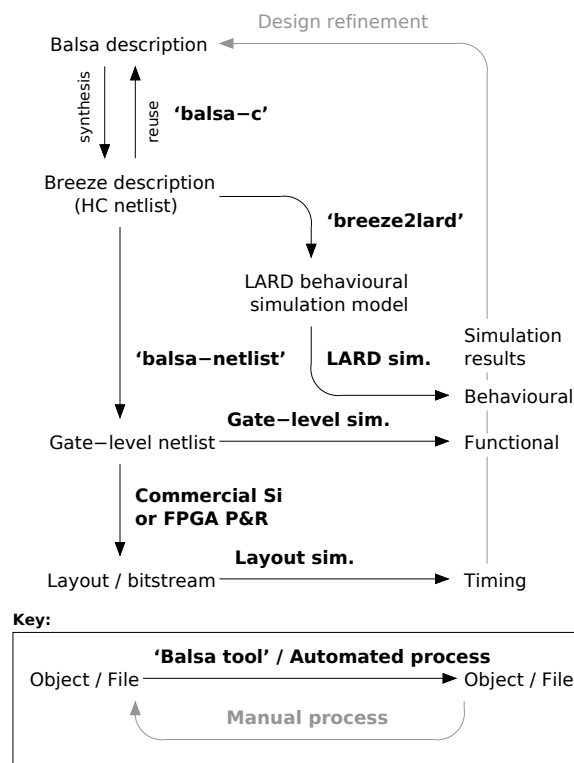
Design refinement

Balsa description

synthesis

reuse

'balsa−c'

Breeze description (HC netlist)

'breeze2lard'

LARD behavioural simulation model

Simulation results

'balsa−netlist'

LARD sim.

Behavioural

Gate−level sim.

Gate−level netlist

Functional

Commercial Si or FPGA P&R

Layout sim.

Layout / bitstream

Timing

Key:

'Balsa tool' / Automated process

Object / File

Object / File

Manual process